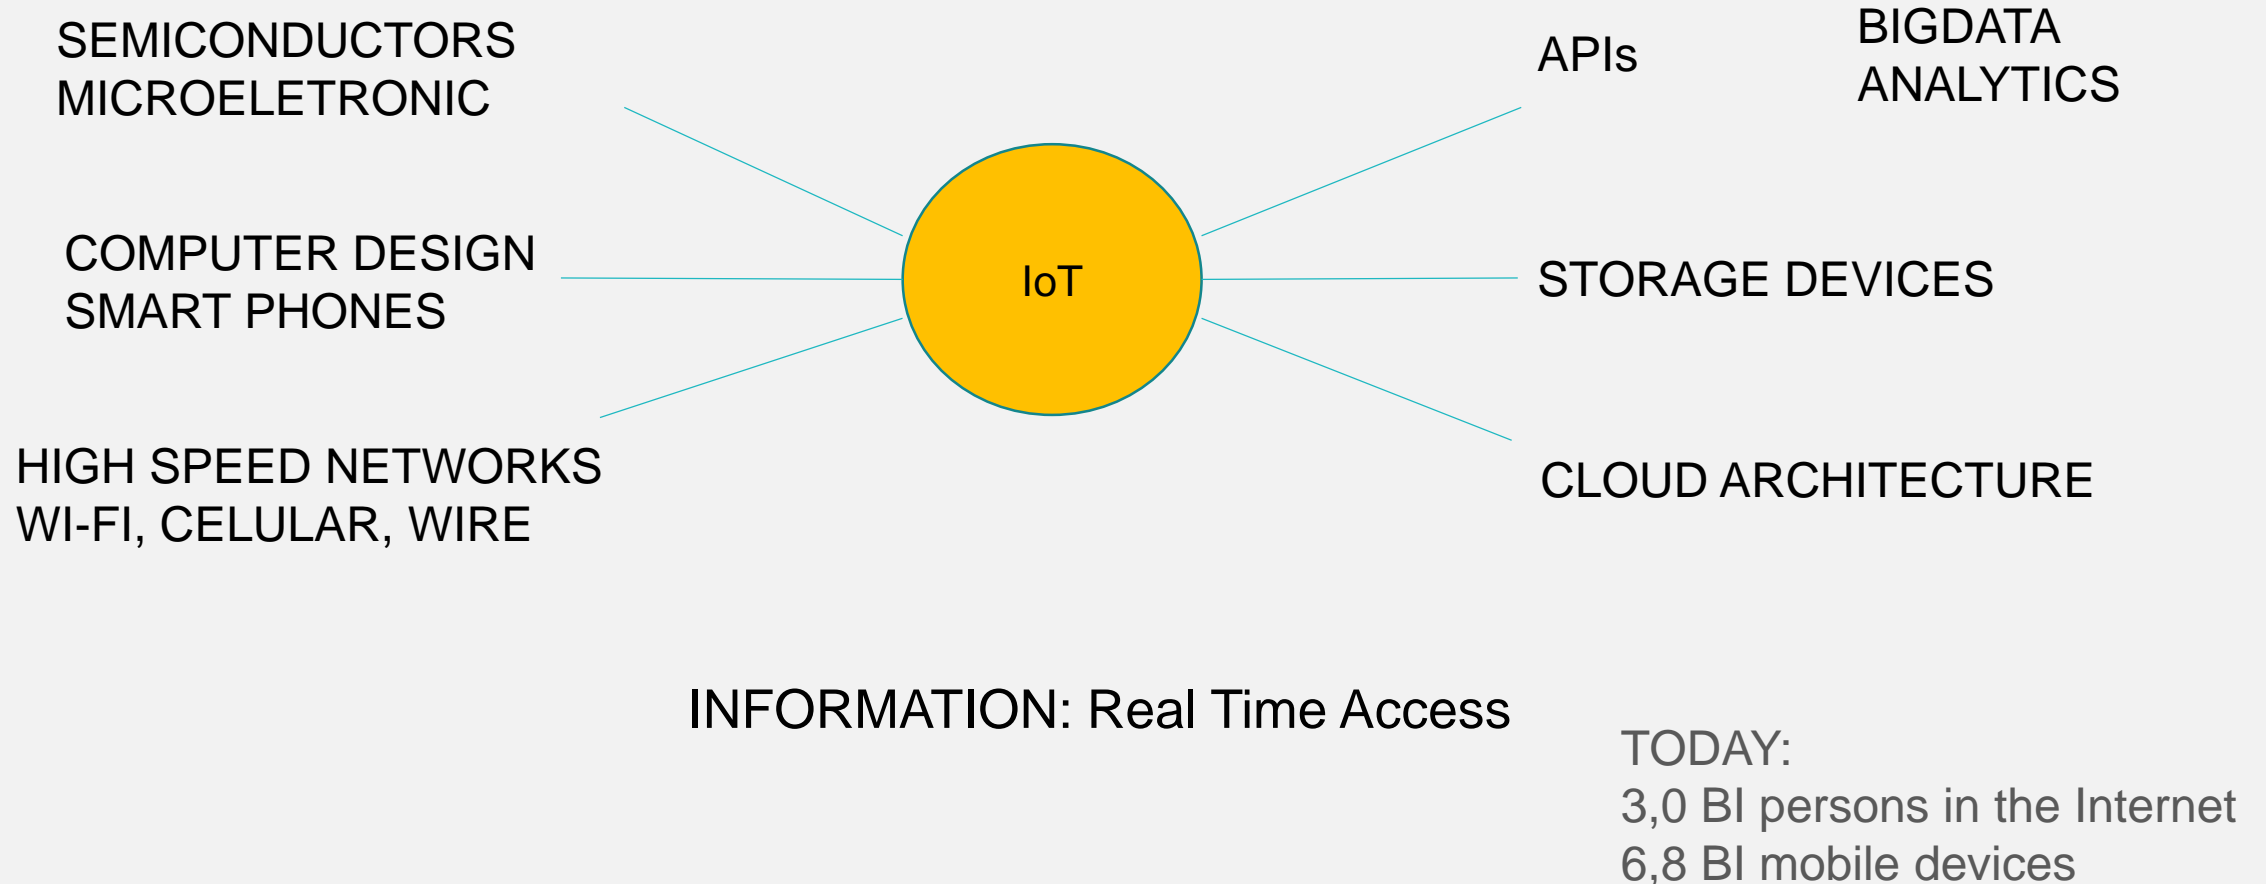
SEMICONDUCTORS
MICROELETRONIC

APIs

BIGDATA
ANALYTICS

COMPUTER DESIGN
SMART PHONES

IoT

STORAGE DEVICES

HIGH SPEED NETWORKS
WI-FI, CELULAR, WIRE

CLOUD ARCHITECTURE

INFORMATION: Real Time Access

TODAY:
3,0 BI persons in the Internet
6,8 BI mobile devices